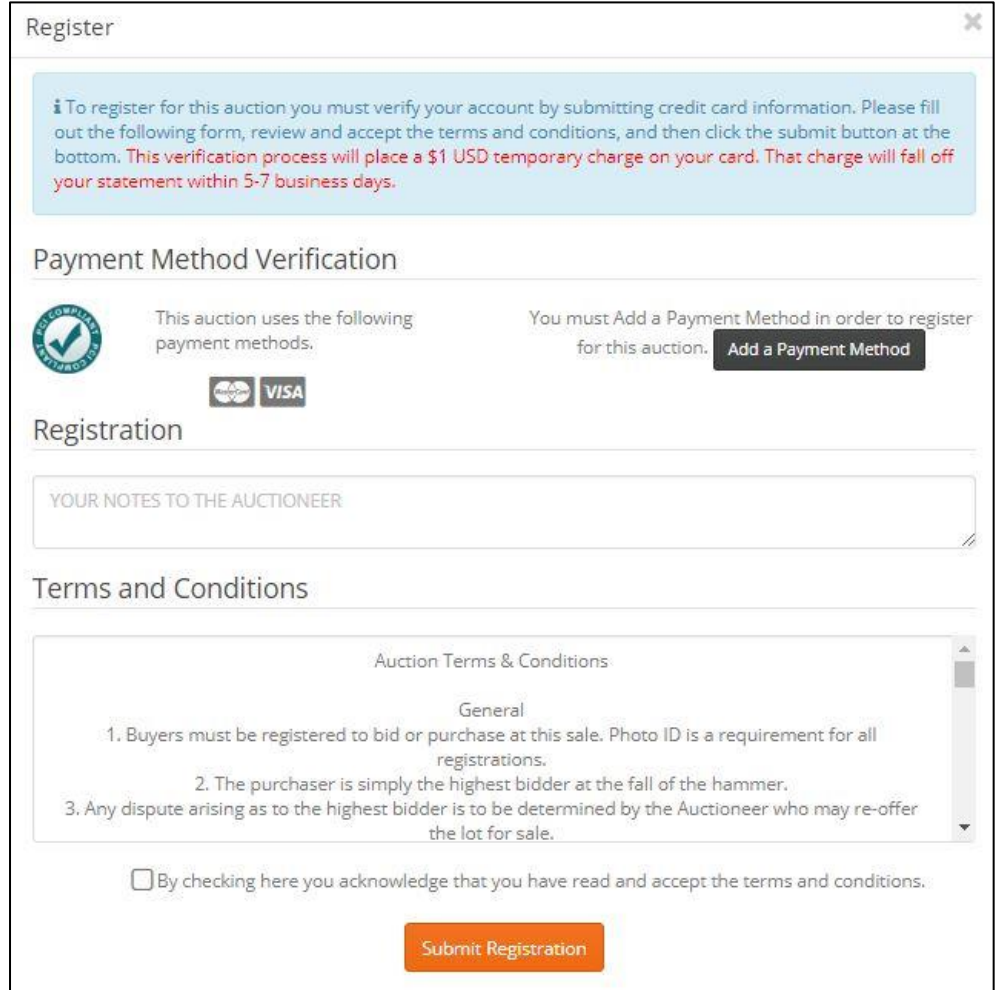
Register

×

ℹ To register for this auction you must verify your account by submitting credit card information. Please fill out the following form, review and accept the terms and conditions, and then click the submit button at the bottom. This verification process will place a $1 USD temporary charge on your card. That charge will fall off your statement within 5-7 business days.

Payment Method Verification

PCI COMPLIANT PCI COMPLIANT

This auction uses the following payment methods.

VISA

You must Add a Payment Method in order to register for this auction. Add a Payment Method

Registration

YOUR NOTES TO THE AUCTIONEER

Terms and Conditions

Auction Terms & Conditions

General
1. Buyers must be registered to bid or purchase at this sale. Photo ID is a requirement for all registrations.
2. The purchaser is simply the highest bidder at the fall of the hammer.
3. Any dispute arising as to the highest bidder is to be determined by the Auctioneer who may re-offer the lot for sale.

By checking here you acknowledge that you have read and accept the terms and conditions.

Submit Registration